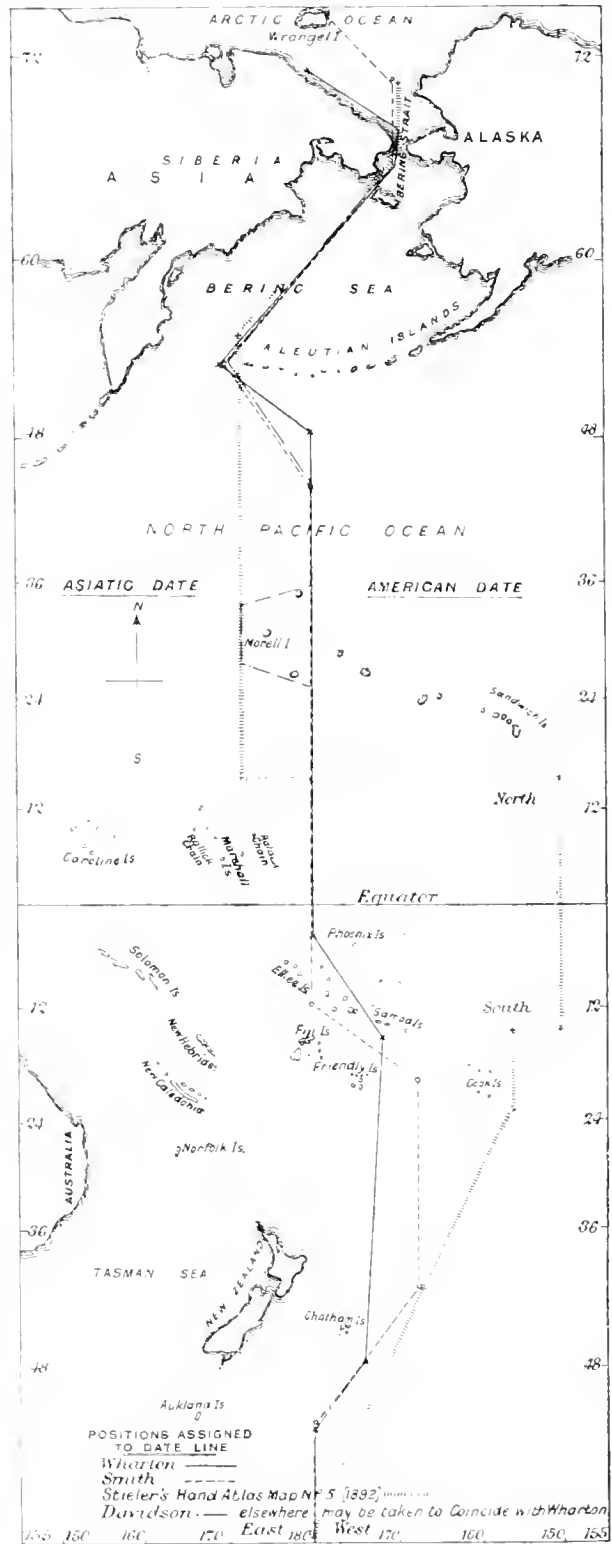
ARCTIC OCEAN
Wrangel I
72
72
ALASKA
SIBERIA
ASIA
BERING STRAIT
60
60
BERING SEA
ALEUTIAN ISLANDS
48
48
NORTH PACIFIC OCEAN
36
ASIATIC DATE
AMERICAN DATE
36
N
Morell I
24
24
Sandwich Is
S
12
North
12
Caroline Is
Marshall Is
Ralick Chain
Radack Chain
Equator
Phoenix Is
Solomon Is
Ellice Is
12
Samoa Is
South
12
Fiji Is
New Hebrides
Friendly Is
New Caledonia
Cook Is
24
24
Norfolk Is.
AUSTRALIA
36
36
TASMAN SEA
NEW ZEALAND
Chatham Is
48
48
Auckland Is
POSITIONS ASSIGNED TO DATE LINE
Wharton ———
Smith - - - - -
Stieler's Hand Atlas Map Nº 5 (1892) ..........
Davidson — elsewhere may be taken to Coincide with Wharton
155 150 160 170 East 180 West 170 160 150 155